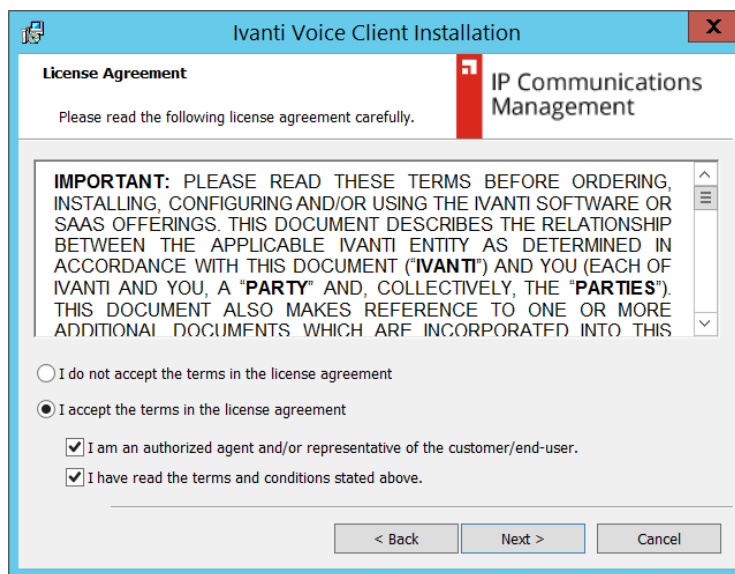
Ivanti Voice Client Installation

X

License Agreement

Please read the following license agreement carefully.

IP Communications Management

IMPORTANT: PLEASE READ THESE TERMS BEFORE ORDERING, INSTALLING, CONFIGURING AND/OR USING THE IVANTI SOFTWARE OR SAAS OFFERINGS. THIS DOCUMENT DESCRIBES THE RELATIONSHIP BETWEEN THE APPLICABLE IVANTI ENTITY AS DETERMINED IN ACCORDANCE WITH THIS DOCUMENT ("IVANTI") AND YOU (EACH OF IVANTI AND YOU, A "PARTY" AND, COLLECTIVELY, THE "PARTIES"). THIS DOCUMENT ALSO MAKES REFERENCE TO ONE OR MORE ADDITIONAL DOCUMENTS WHICH ARE INCORPORATED INTO THIS

I do not accept the terms in the license agreement

I accept the terms in the license agreement

I am an authorized agent and/or representative of the customer/end-user.

I have read the terms and conditions stated above.

< Back

Next >

Cancel